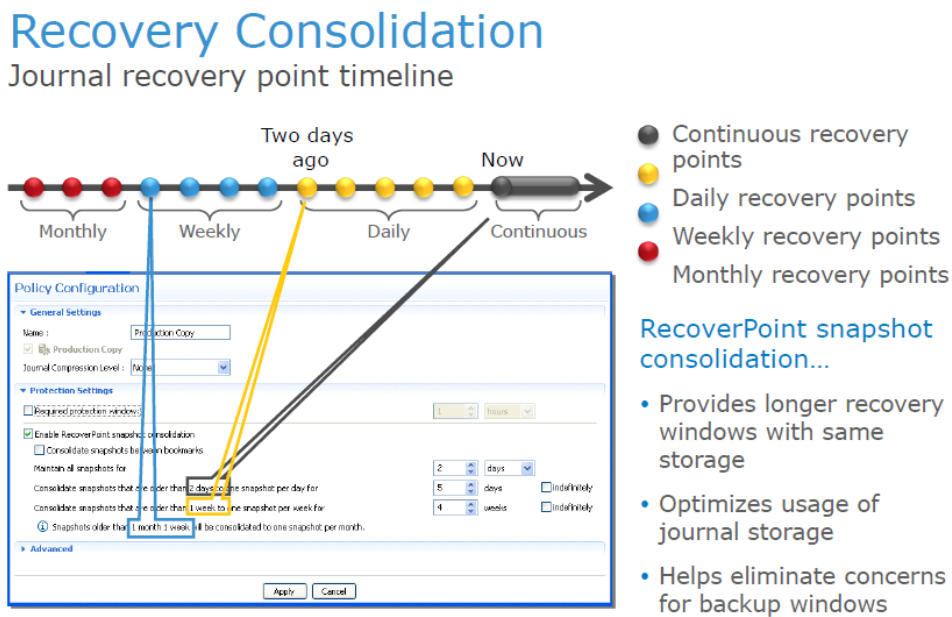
Recovery Consolidation

Journal recovery point timeline

Two days ago

Now

Monthly

Weekly

Daily

Continuous

Continuous recovery points

Daily recovery points

Weekly recovery points

Monthly recovery points

Policy Configuration

General Settings

Name : Production Copy

Production Copy

Journal Compression Level : None

Protection Settings

Required protection window: 1 hours

Enable RecoverPoint snapshot consolidation

Consolidate snapshots between bookmarks

Maintain all snapshots for 2 days

Consolidate snapshots that are older than 2 days to one snapshot per day for 5 days Indefinitely

Consolidate snapshots that are older than 1 week to one snapshot per week for 4 weeks Indefinitely

Snapshots older than 1 month 1 week will be consolidated to one snapshot per month.

Advanced

Apply Cancel

RecoverPoint snapshot consolidation…

• Provides longer recovery windows with same storage

• Optimizes usage of journal storage

• Helps eliminate concerns for backup windows